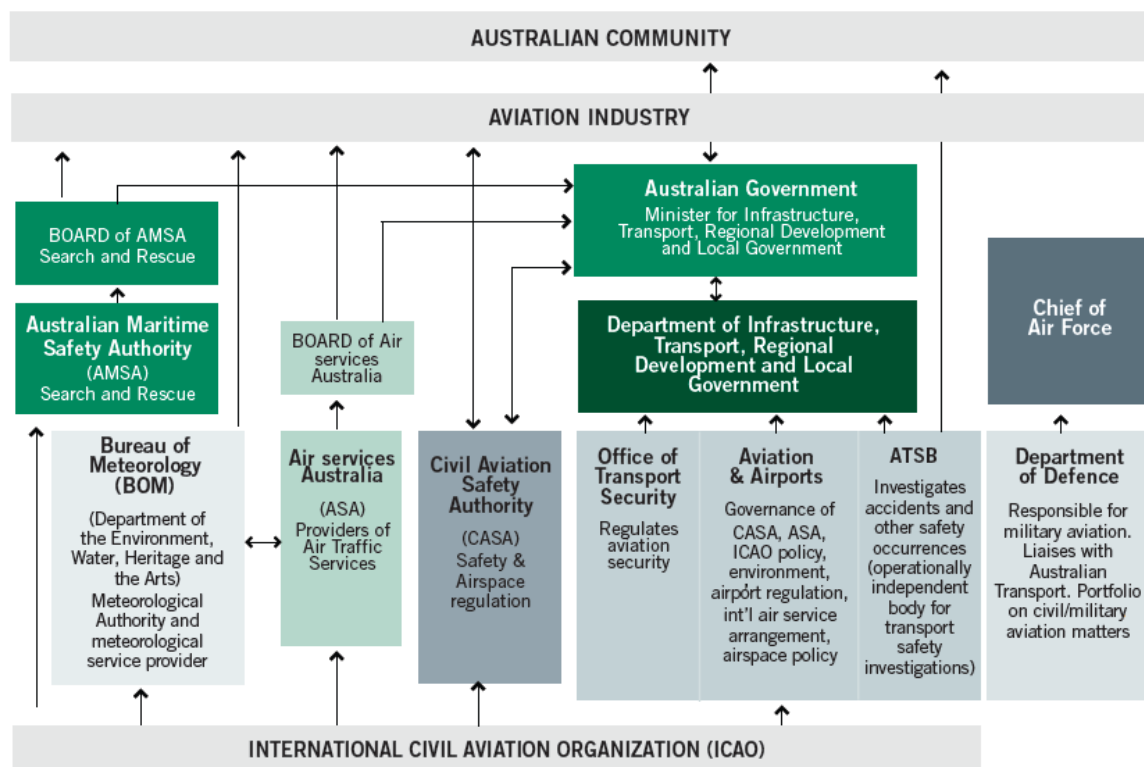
AUSTRALIAN COMMUNITY

AVIATION INDUSTRY

Australian Government
Minister for Infrastructure, Transport, Regional Development and Local Government

BOARD of AMSA
Search and Rescue

Australian Maritime Safety Authority
(AMSA)
Search and Rescue

BOARD of Air services Australia

Department of Infrastructure, Transport, Regional Development and Local Government

Chief of Air Force

Bureau of Meteorology (BOM)
(Department of the Environment, Water, Heritage and the Arts)
Meteorological Authority and meteorological service provider

Air services Australia
(ASA)
Providers of Air Traffic Services

Civil Aviation Safety Authority
(CASA)
Safety & Airspace regulation

Office of Transport Security
Regulates aviation security

Aviation & Airports
Governance of CASA, ASA, ICAO policy, environment, airport regulation, int'l air service arrangement, airspace policy

ATSB
Investigates accidents and other safety occurrences (operationally independent body for transport safety investigations)

Department of Defence
Responsible for military aviation. Liaises with Australian Transport. Portfolio on civil/military aviation matters

INTERNATIONAL CIVIL AVIATION ORGANIZATION (ICAO)